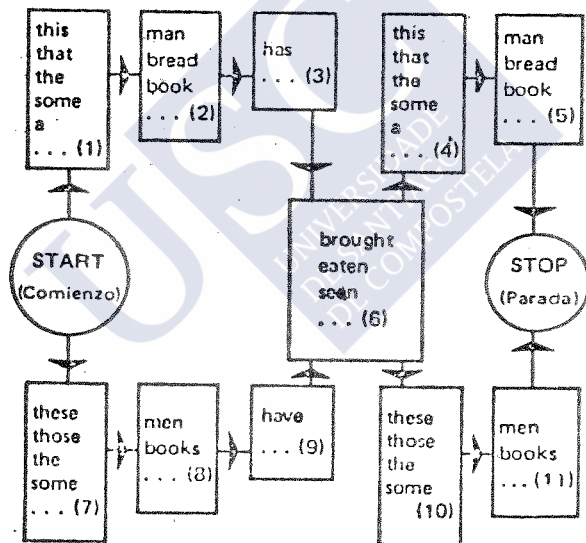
this
that
the
some
a
. . . (1)

man
bread
book
. . . (2)

has
. . . (3)

this
that
the
some
a
. . . (4)

man
bread
book
. . . (5)

START
(Comienzo)

brought
eaten
seen
. . . (6)

STOP
(Parada)

these
those
the
some
. . . (7)

men
books
. . . (8)

have
. . . (9)

these
those
the
some
(10)

men
books
. . . (11)

UNIVERSIDADE DE SANTIAGO DE COMPOSTELA
USC